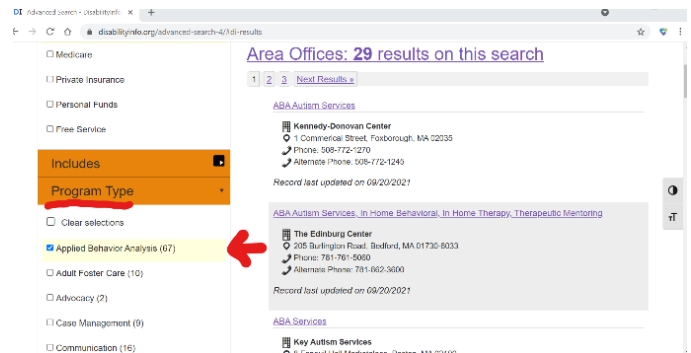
DI Advanced Search - DisabilityInfo ×  +

disabilityinfo.org/advanced-search-4/?di-results

Medicare

Private Insurance

Personal Funds

Free Service

Includes

Program Type

Clear selections

Applied Behavior Analysis (67)

Adult Foster Care (10)

Advocacy (2)

Case Management (9)

Communication (16)

Area Offices: 29 results on this search

1 2 3 Next Results »

ABA Autism Services

Kennedy-Donovan Center
1 Commerical Street, Foxborough, MA 02035
Phone: 508-772-1270
Alternate Phone: 508-772-1245

Record last updated on 09/20/2021

ABA Autism Services, In Home Behavioral, In Home Therapy, Therapeutic Mentoring

The Edinburg Center
205 Burlington Road, Bedford, MA 01730-6033
Phone: 781-761-5060
Alternate Phone: 781-662-3600

Record last updated on 09/20/2021

ABA Services

Key Autism Services
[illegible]